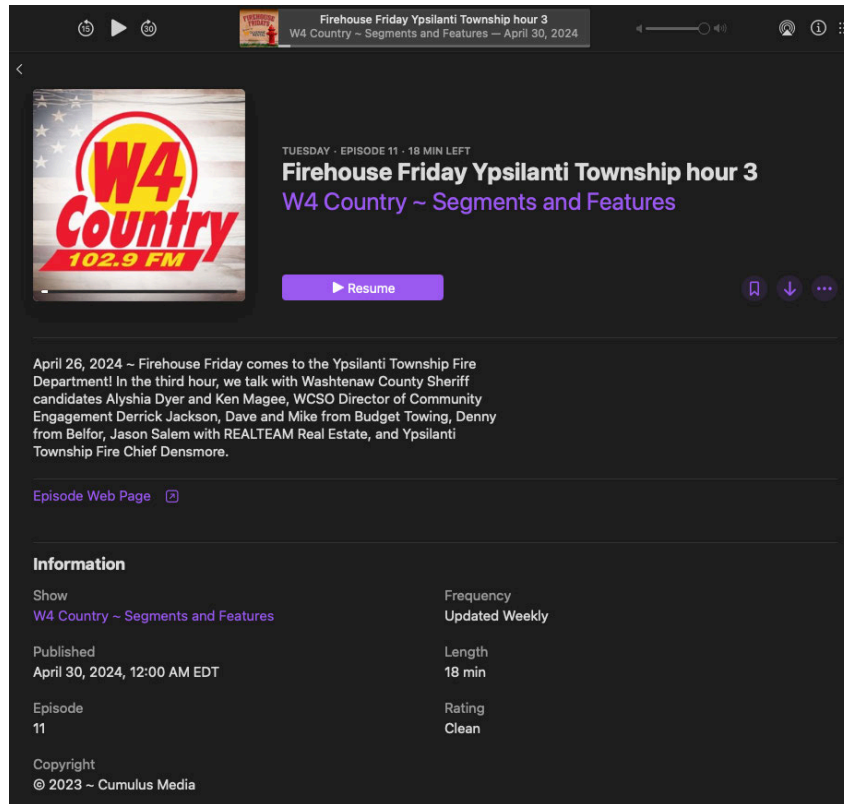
15 30

FIREHOUSE FRIDAY

Firehouse Friday Ypsilanti Township hour 3
W4 Country ~ Segments and Features — April 30, 2024

W4 Country 102.9 FM

TUESDAY · EPISODE 11 · 18 MIN LEFT
Firehouse Friday Ypsilanti Township hour 3
W4 Country ~ Segments and Features

▶ Resume

April 26, 2024 ~ Firehouse Friday comes to the Ypsilanti Township Fire Department! In the third hour, we talk with Washtenaw County Sheriff candidates Alyshia Dyer and Ken Magee, WCSO Director of Community Engagement Derrick Jackson, Dave and Mike from Budget Towing, Denny from Belfor, Jason Salem with REALTEAM Real Estate, and Ypsilanti Township Fire Chief Densmore.

Episode Web Page

Information

Show
W4 Country ~ Segments and Features

Frequency
Updated Weekly

Published
April 30, 2024, 12:00 AM EDT

Length
18 min

Episode
11

Rating
Clean

Copyright
© 2023 ~ Cumulus Media